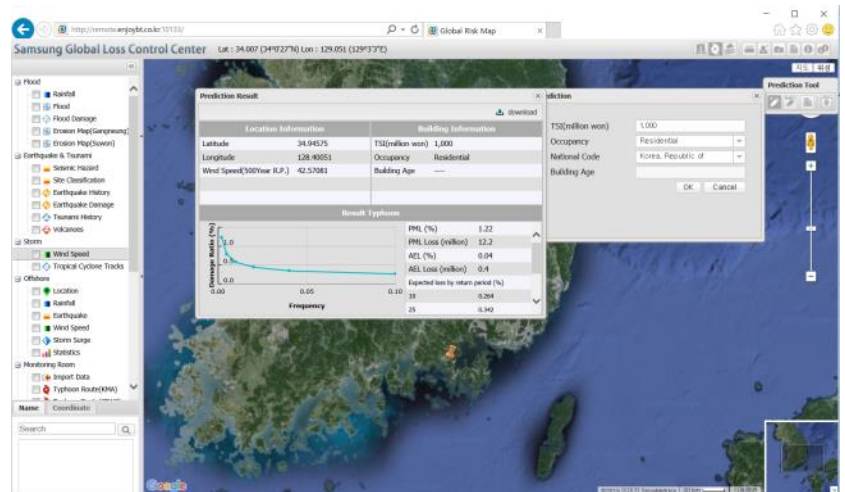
http://remote.anjoybt.co.kr:10133/
Global Risk Map

Samsung Global Loss Control Center Lat : 34.007 (34°0'27"N) Lon : 129.051 (129°3'3"E)

Flood
Rainfall
Flood
Flood Damage
Erosion Map(Gangneung)
Erosion Map(Suwon)
Earthquake & Tsunami
Seismic Hazard
Site Classification
Earthquake History
Earthquake Damage
Tsunami History
Volcanoes
Storm
Wind Speed
Tropical Cyclone Tracks
Offshore
Location
Rainfall
Earthquake
Wind Speed
Storm Surge
Statistics
Monitoring Room
Import Data
Typhoon Route(KMA)

Name Coordinate
Search

Prediction Result
download

| Location Information | | Building Information | |
|---|---|---|---|
| Latitude | 34.94575 | TSI(million won) | 1,000 |
| Longitude | 128.40051 | Occupancy | Residential |
| Wind Speed(500Year R.P.) | 42.57081 | Building Age | ---- |

Result Typhoon

Damage Ratio (%)
1.0
0.5
0.0
0.00 0.05 0.10
Frequency

| PML (%) | 1.22 |
|---|---|
| PML Loss (million) | 12.2 |
| AEL (%) | 0.04 |
| AEL Loss (million) | 0.4 |
| Expected loss by return period (%) | |
| 10 | 0.264 |
| 25 | 0.342 |

Prediction
TSI(million won) 1,000
Occupancy Residential
National Code Korea, Republic of
Building Age
OK Cancel

Prediction Tool